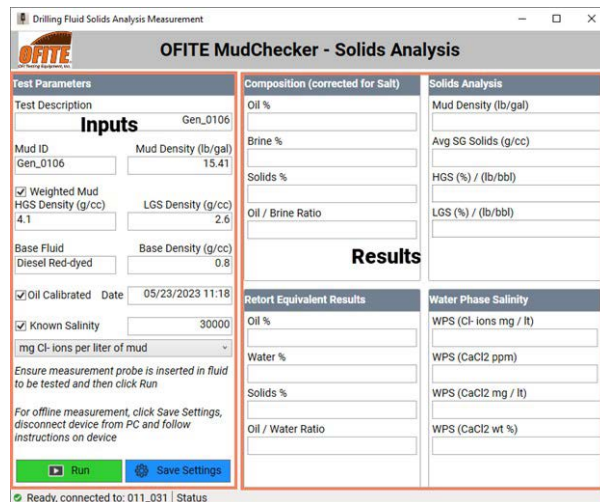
Drilling Fluid Solids Analysis Measurement

OFITE

OFITE MudChecker - Solids Analysis

Test Parameters

Test Description

Inputs

Gen_0106

Mud ID

Mud Density (lb/gal)

Gen_0106

15.41

☑ Weighted Mud

HGS Density (g/cc)

LGS Density (g/cc)

4.1

2.6

Base Fluid

Base Density (g/cc)

Diesel Red-dyed

0.8

☑ Oil Calibrated

Date

05/23/2023 11:18

☑ Known Salinity

30000

mg Cl- ions per liter of mud

Ensure measurement probe is inserted in fluid to be tested and then click Run

For offline measurement, click Save Settings, disconnect device from PC and follow instructions on device

Run

Save Settings

Composition (corrected for Salt)

Oil %

Brine %

Solids %

Oil / Brine Ratio

Results

Solids Analysis

Mud Density (lb/gal)

Avg SG Solids (g/cc)

HGS (%) / (lb/bbl)

LGS (%) / (lb/bbl)

Retort Equivalent Results

Oil %

Water %

Solids %

Oil / Water Ratio

Water Phase Salinity

WPS (Cl- ions mg / lt)

WPS (CaCl2 ppm)

WPS (CaCl2 mg / lt)

WPS (CaCl2 wt %)

Ready, connected to: 011_031 | Status